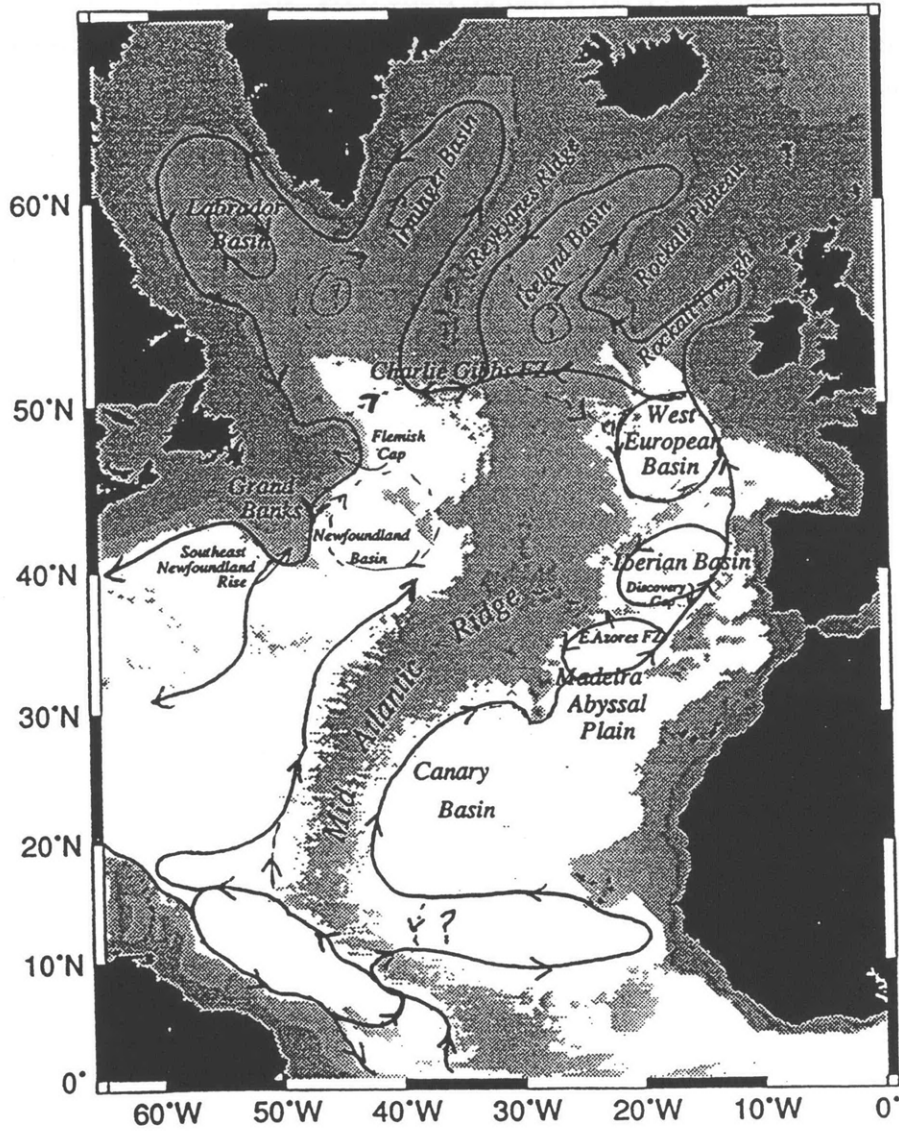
60°N
50°N
40°N
30°N
20°N
10°N
0°

Labrador Basin
Irminger Basin
Reykjanes Ridge
Iceland Basin
Rockall Plateau
Rockall Trough
Charlie Gibbs FZ
Flemish Cap
West European Basin
Grand Banks
Newfoundland Basin
Southeast Newfoundland Rise
Iberian Basin
Discovery Gap
Mid-Atlantic Ridge
E.Azores FZ
Madeira Abyssal Plain
Canary Basin
?
?
?
?

60°W
50°W
40°W
30°W
20°W
10°W
0°